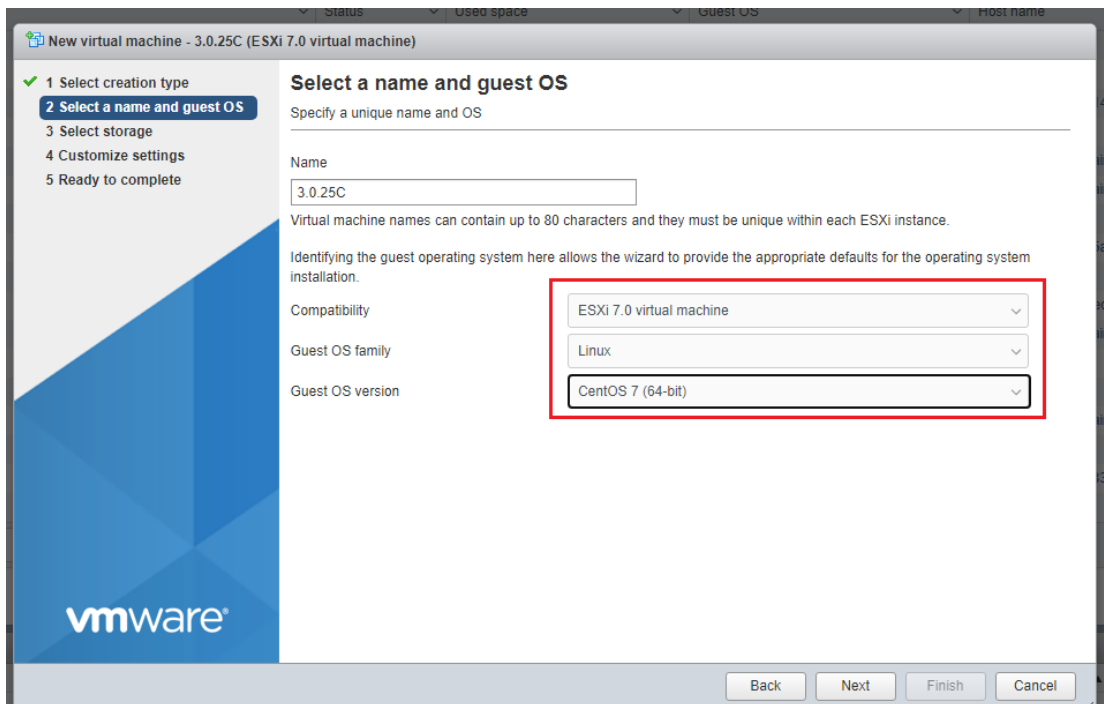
Status | Used space | Guest OS | Host name

New virtual machine - 3.0.25C (ESXi 7.0 virtual machine)

1 Select creation type
2 Select a name and guest OS
3 Select storage
4 Customize settings
5 Ready to complete

Select a name and guest OS
Specify a unique name and OS

Name
3.0.25C
Virtual machine names can contain up to 80 characters and they must be unique within each ESXi instance.

Identifying the guest operating system here allows the wizard to provide the appropriate defaults for the operating system installation.

Compatibility ESXi 7.0 virtual machine
Guest OS family Linux
Guest OS version CentOS 7 (64-bit)

vmware

Back Next Finish Cancel